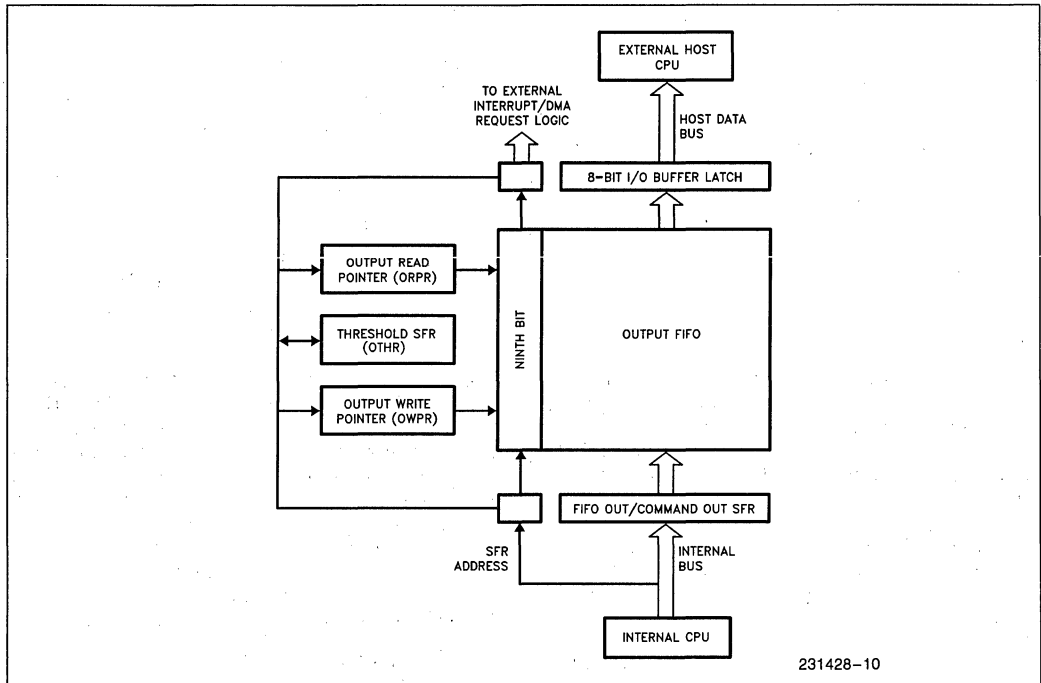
EXTERNAL HOST CPU

TO EXTERNAL INTERRUPT/DMA REQUEST LOGIC

HOST DATA BUS

8-BIT I/O BUFFER LATCH

OUTPUT READ POINTER (ORPR)

THRESHOLD SFR (OTHR)

OUTPUT WRITE POINTER (OWPR)

NINTH BIT

OUTPUT FIFO

FIFO OUT/COMMAND OUT SFR

SFR ADDRESS

INTERNAL BUS

INTERNAL CPU

231428-10